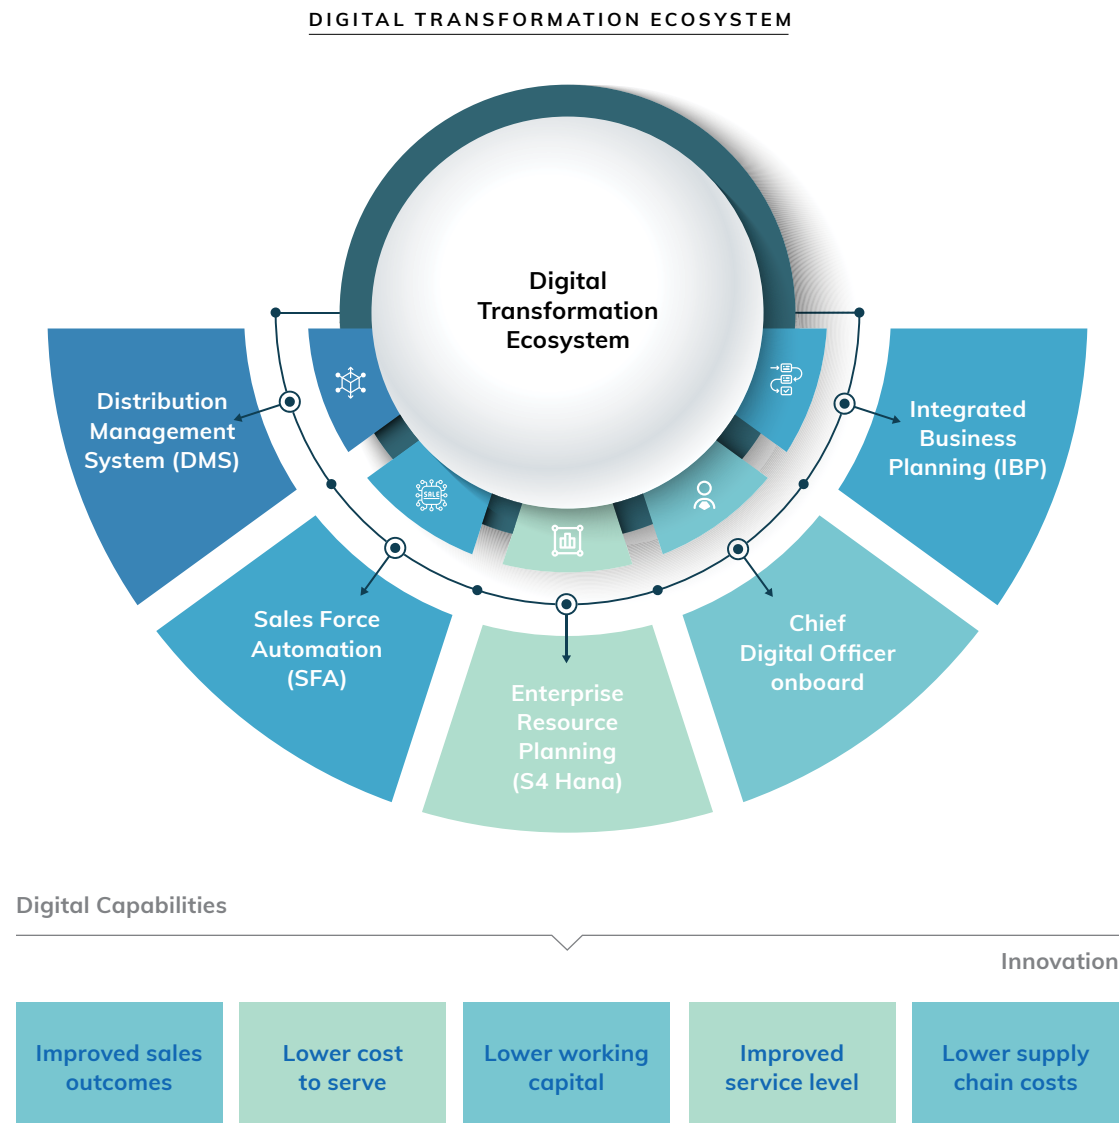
DIGITAL TRANSFORMATION ECOSYSTEM

Digital Transformation Ecosystem

SALE

Distribution Management System (DMS)

Integrated Business Planning (IBP)

Sales Force Automation (SFA)

Enterprise Resource Planning (S4 Hana)

Chief Digital Officer onboard

Digital Capabilities

Innovation

Improved sales outcomes

Lower cost to serve

Lower working capital

Improved service level

Lower supply chain costs